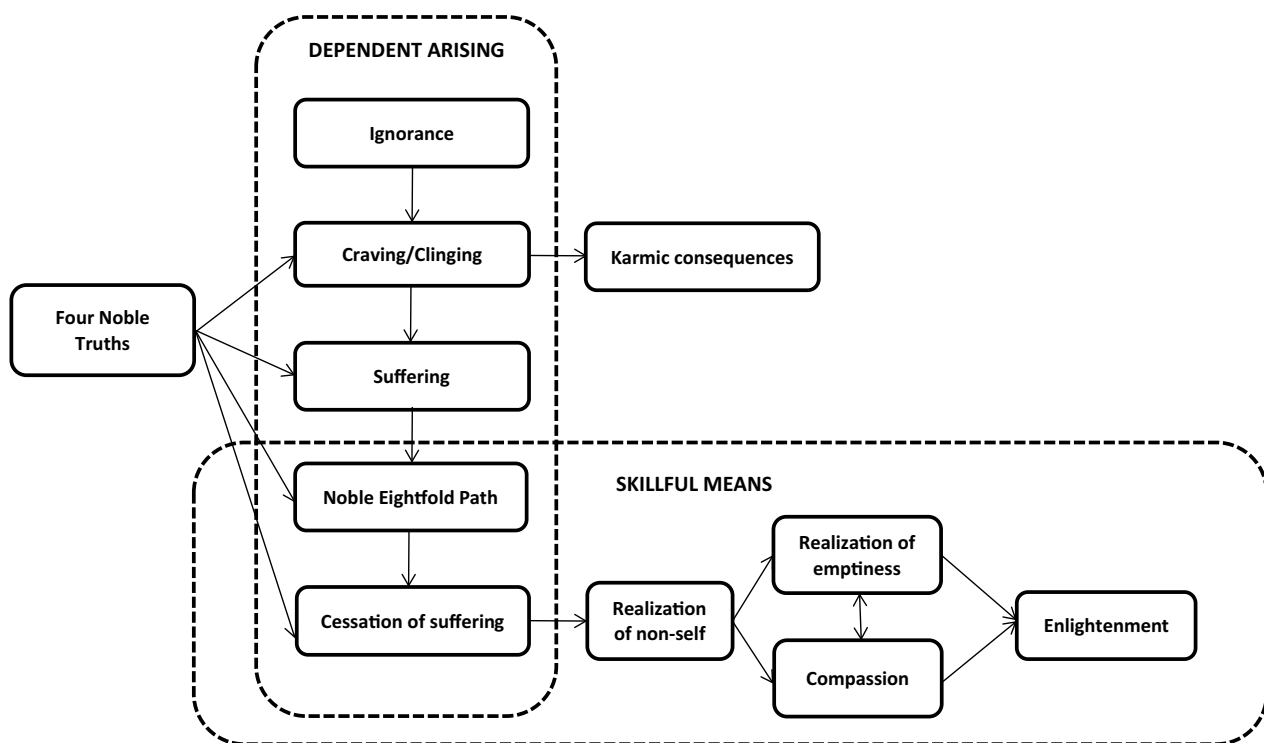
DEPENDENT ARISING

Ignorance

Craving/Clinging

Karmic consequences

Four Noble Truths

Suffering

SKILLFUL MEANS

Noble Eightfold Path

Cessation of suffering

Realization of non-self

Realization of emptiness

Compassion

Enlightenment